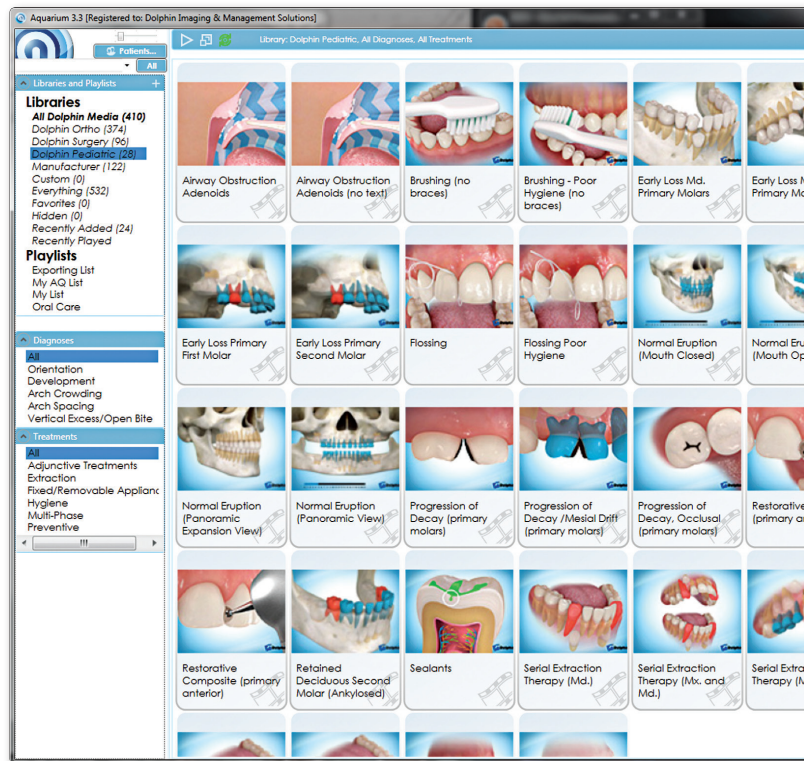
Aquarium 3.3 [Registered to: Dolphin Imaging & Management Solutions]

Patients...
All

Library: Dolphin Pediatric, All Diagnoses, All Treatments

Libraries and Playlists

Libraries
All Dolphin Media (410)
Dolphin Ortho (374)
Dolphin Surgery (96)
Dolphin Pediatric (28)
Manufacturer (122)
Custom (0)
Everything (532)
Favorites (0)
Hidden (0)
Recently Added (24)
Recently Played

Playlists
Exporting List
My AQ List
My List
Oral Care

Diagnoses
All
Orientation
Development
Arch Crowding
Arch Spacing
Vertical Excess/Open Bite

Treatments
All
Adjunctive Treatments
Extraction
Fixed/Removable Applianc
Hygiene
Multi-Phase
Preventive

Airway Obstruction Adenoids
Airway Obstruction Adenoids (no text)
Brushing (no braces)
Brushing - Poor Hygiene (no braces)
Early Loss Md. Primary Molars
Early Loss M Primary Mo

Early Loss Primary First Molar
Early Loss Primary Second Molar
Flossing
Flossing Poor Hygiene
Normal Eruption (Mouth Closed)
Normal Eru (Mouth Op

Normal Eruption (Panoramic Expansion View)
Normal Eruption (Panoramic View)
Progression of Decay (primary molars)
Progression of Decay /Mesial Drift (primary molars)
Progression of Decay, Occlusal (primary molars)
Restorative (primary a

Restorative Composite (primary anterior)
Retained Deciduous Second Molar (Ankylosed)
Sealants
Serial Extraction Therapy (Md.)
Serial Extraction Therapy (Mx. and Md.)
Serial Extra Therapy (M